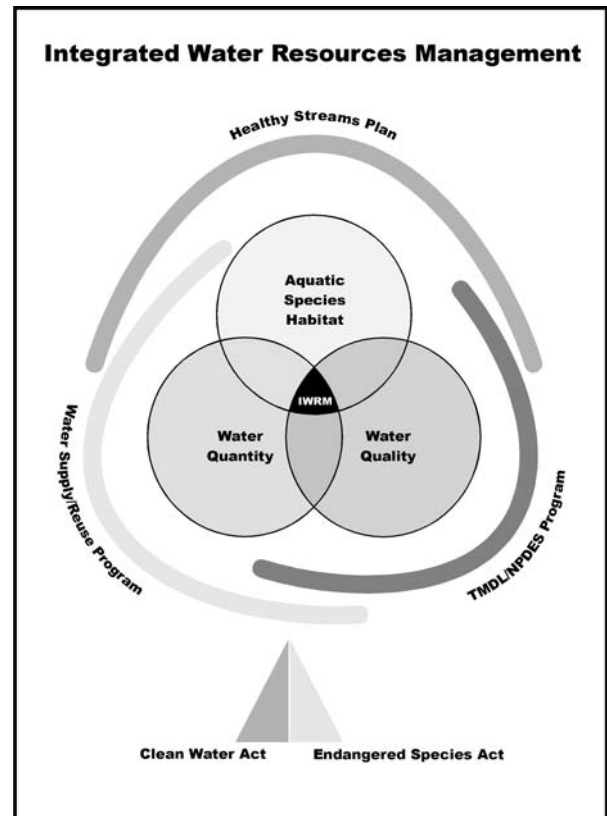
Integrated Water Resources Management

Healthy Streams Plan

Aquatic Species Habitat

IWRM

Water Quantity

Water Quality

Water Supply/Reuse Program

TMDL/NPDES Program

Clean Water Act

Endangered Species Act